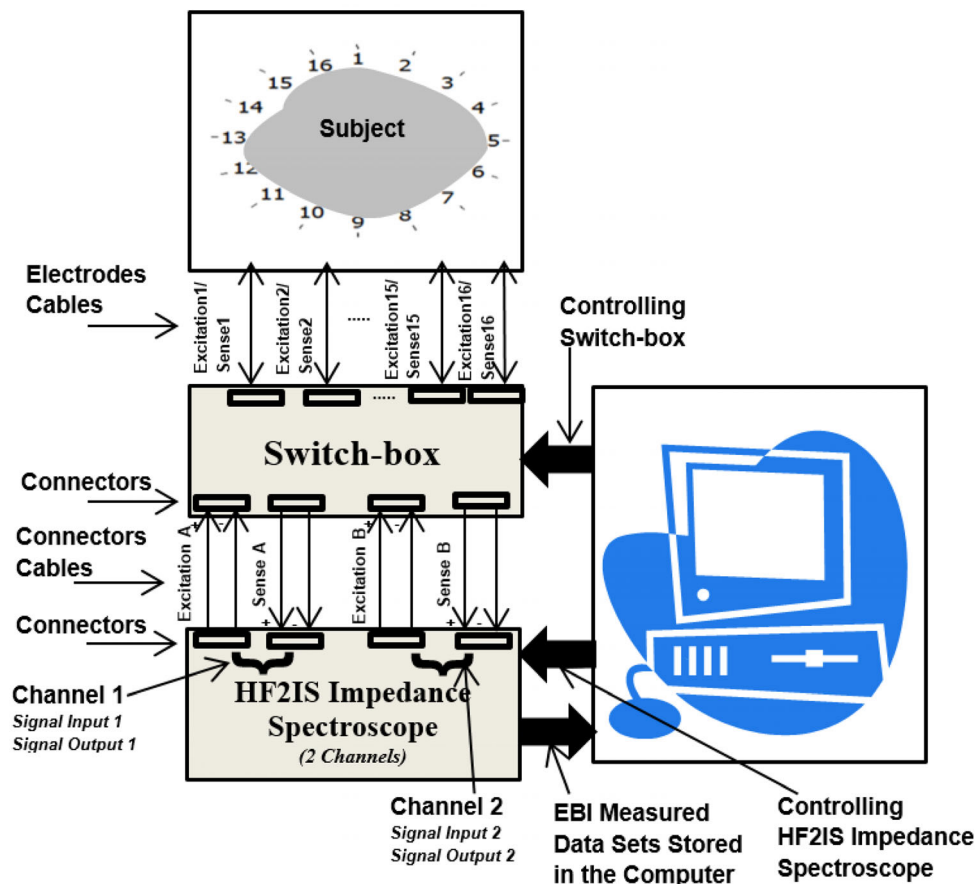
16 1 2 3 4 5 6 7 8 9 10 11 12 13 14 15

Subject

Electrodes Cables

Excitation1/ Sense1

Excitation2/ Sense2

.....

Excitation15/ Sense15

Excitation16/ Sense16

Controlling Switch-box

.....

Switch-box

Connectors

Connectors Cables

Excitation A + -

Sense A + -

Excitation B + -

Sense B + -

Connectors

Channel 1
Signal Input 1
Signal Output 1

HF2IS Impedance Spectroscope
(2 Channels)

Channel 2
Signal Input 2
Signal Output 2

EBI Measured Data Sets Stored in the Computer

Controlling HF2IS Impedance Spectroscope